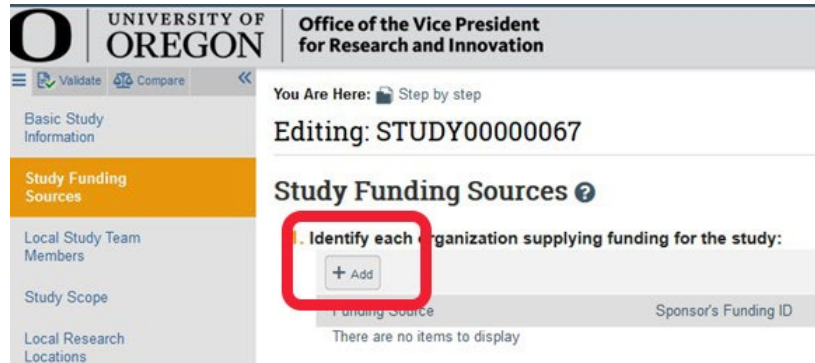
UNIVERSITY OF OREGON

Office of the Vice President for Research and Innovation

Validate Compare

Basic Study Information

Study Funding Sources

Local Study Team Members

Study Scope

Local Research Locations

You Are Here: Step by step

Editing: STUDY00000067

Study Funding Sources

1. Identify each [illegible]rganization supplying funding for the study:

+ Add

| Funding Source | Sponsor's Funding ID |
|---|---|
| There are no items to display | |